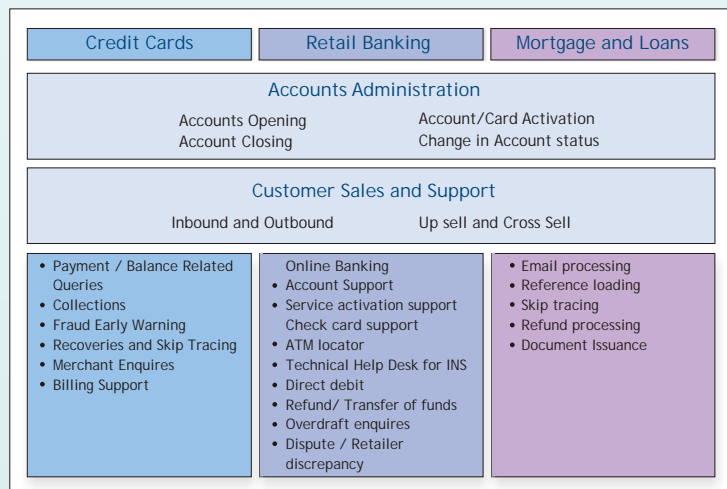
Credit Cards

Retail Banking

Mortgage and Loans

Accounts Administration

Accounts Opening
Account Closing

Account/Card Activation
Change in Account status

Customer Sales and Support

Inbound and Outbound

Up sell and Cross Sell

- Payment / Balance Related Queries
- Collections
- Fraud Early Warning
- Recoveries and Skip Tracing
- Merchant Enquires
- Billing Support

Online Banking
- Account Support
- Service activation support Check card support
- ATM locator
- Technical Help Desk for INS
- Direct debit
- Refund/ Transfer of funds
- Overdraft enquires
- Dispute / Retailer discrepancy

- Email processing
- Reference loading
- Skip tracing
- Refund processing
- Document Issuance